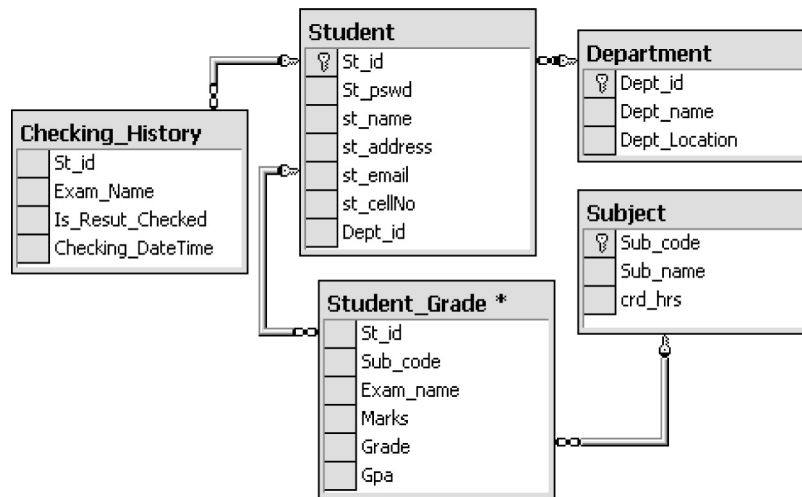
Student
St_id
St_pswd
st_name
st_address
st_email
st_cellNo
Dept_id

Department
Dept_id
Dept_name
Dept_Location

Checking_History
St_id
Exam_Name
Is_Resut_Checked
Checking_DateTime

Subject
Sub_code
Sub_name
crd_hrs

Student_Grade *
St_id
Sub_code
Exam_name
Marks
Grade
Gpa